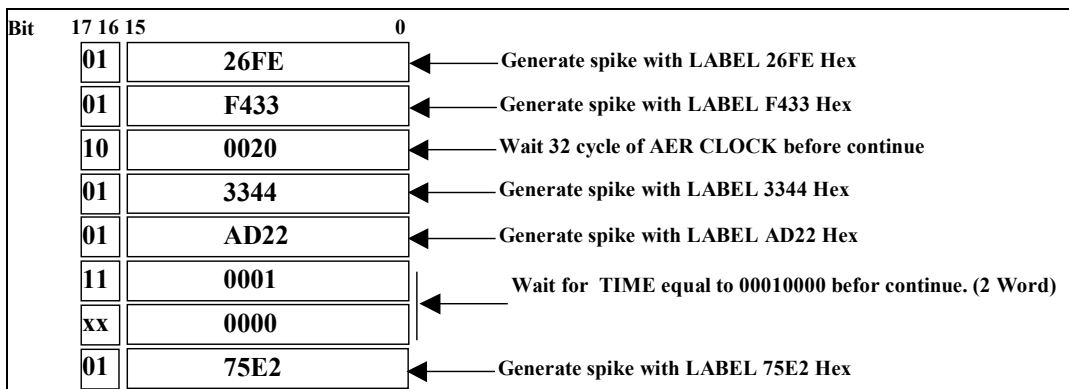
Bit 17 16 15 0

01 26FE Generate spike with LABEL 26FE Hex

01 F433 Generate spike with LABEL F433 Hex

10 0020 Wait 32 cycle of AER CLOCK before continue

01 3344 Generate spike with LABEL 3344 Hex

01 AD22 Generate spike with LABEL AD22 Hex

11 0001

xx 0000

Wait for TIME equal to 00010000 befor continue. (2 Word)

01 75E2 Generate spike with LABEL 75E2 Hex